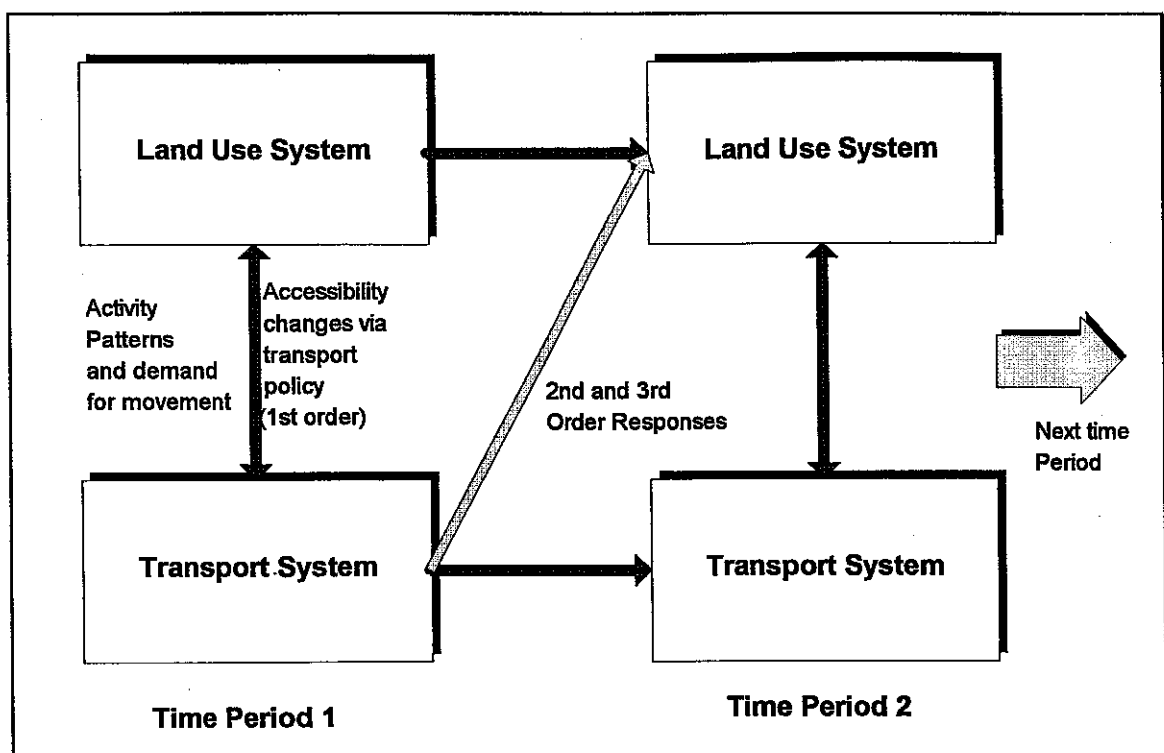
Land Use System

Land Use System

Activity Patterns and demand for movement

Accessibility changes via transport policy (1st order)

2nd and 3rd Order Responses

Next time Period

Transport System

Transport System

Time Period 1

Time Period 2